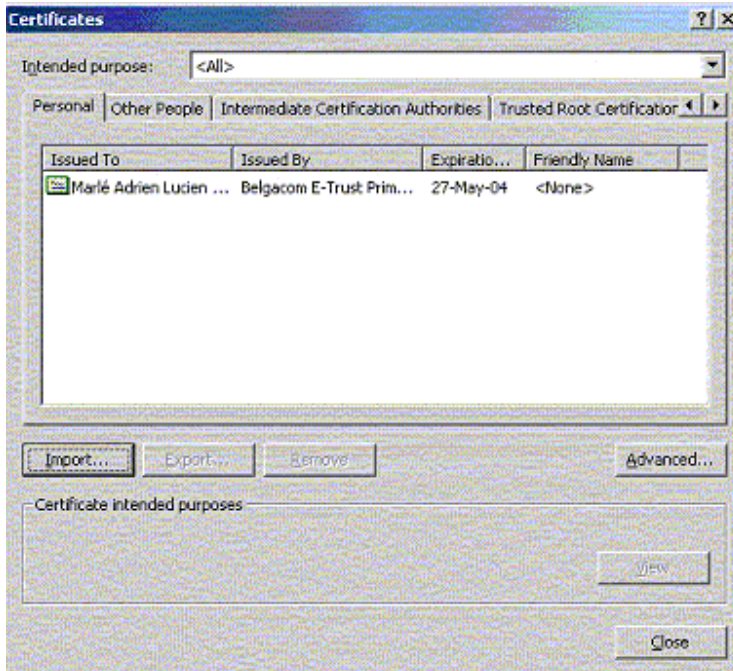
Certificates ? X

Intended purpose: <All>

Personal | Other People | Intermediate Certification Authorities | Trusted Root Certificatior

| Issued To | Issued By | Expiratio... | Friendly Name |
|---|---|---|---|
| Marlé Adrien Lucien ... | Belgacom E-Trust Prim... | 27-May-04 | <None> |

Import... Export... Remove Advanced...

Certificate intended purposes

View

Close